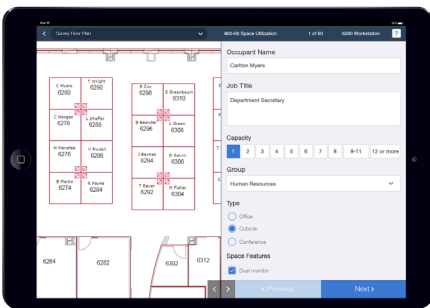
Survey Floor Plan
900-06 Space Utilization
1 of 60
6090 Workstation
?

C Hurst 6280
F Wright 6290
C Morgan 6278
L Shaffer 6288
H Henefee 6276
V Rudell 6286
B Martin 6274
K Payne 6284
B Cox 6298
S Greenbaum 6310
B Bearden 6296
L Greer 6308
J Baynes 6294
D Galvin 6306
T Bauer 6292
H Fisher 6304
6264
6282
6302
6312

Occupant Name
Carlton Myers
Job Title
Department Secretary
Capacity
1
2
3
4
5
6
7
8
9-11
12 or more
Group
Human Resources
Type
Office
Cubicle
Conference
Space Features
Dual monitor
< Previous
Next >